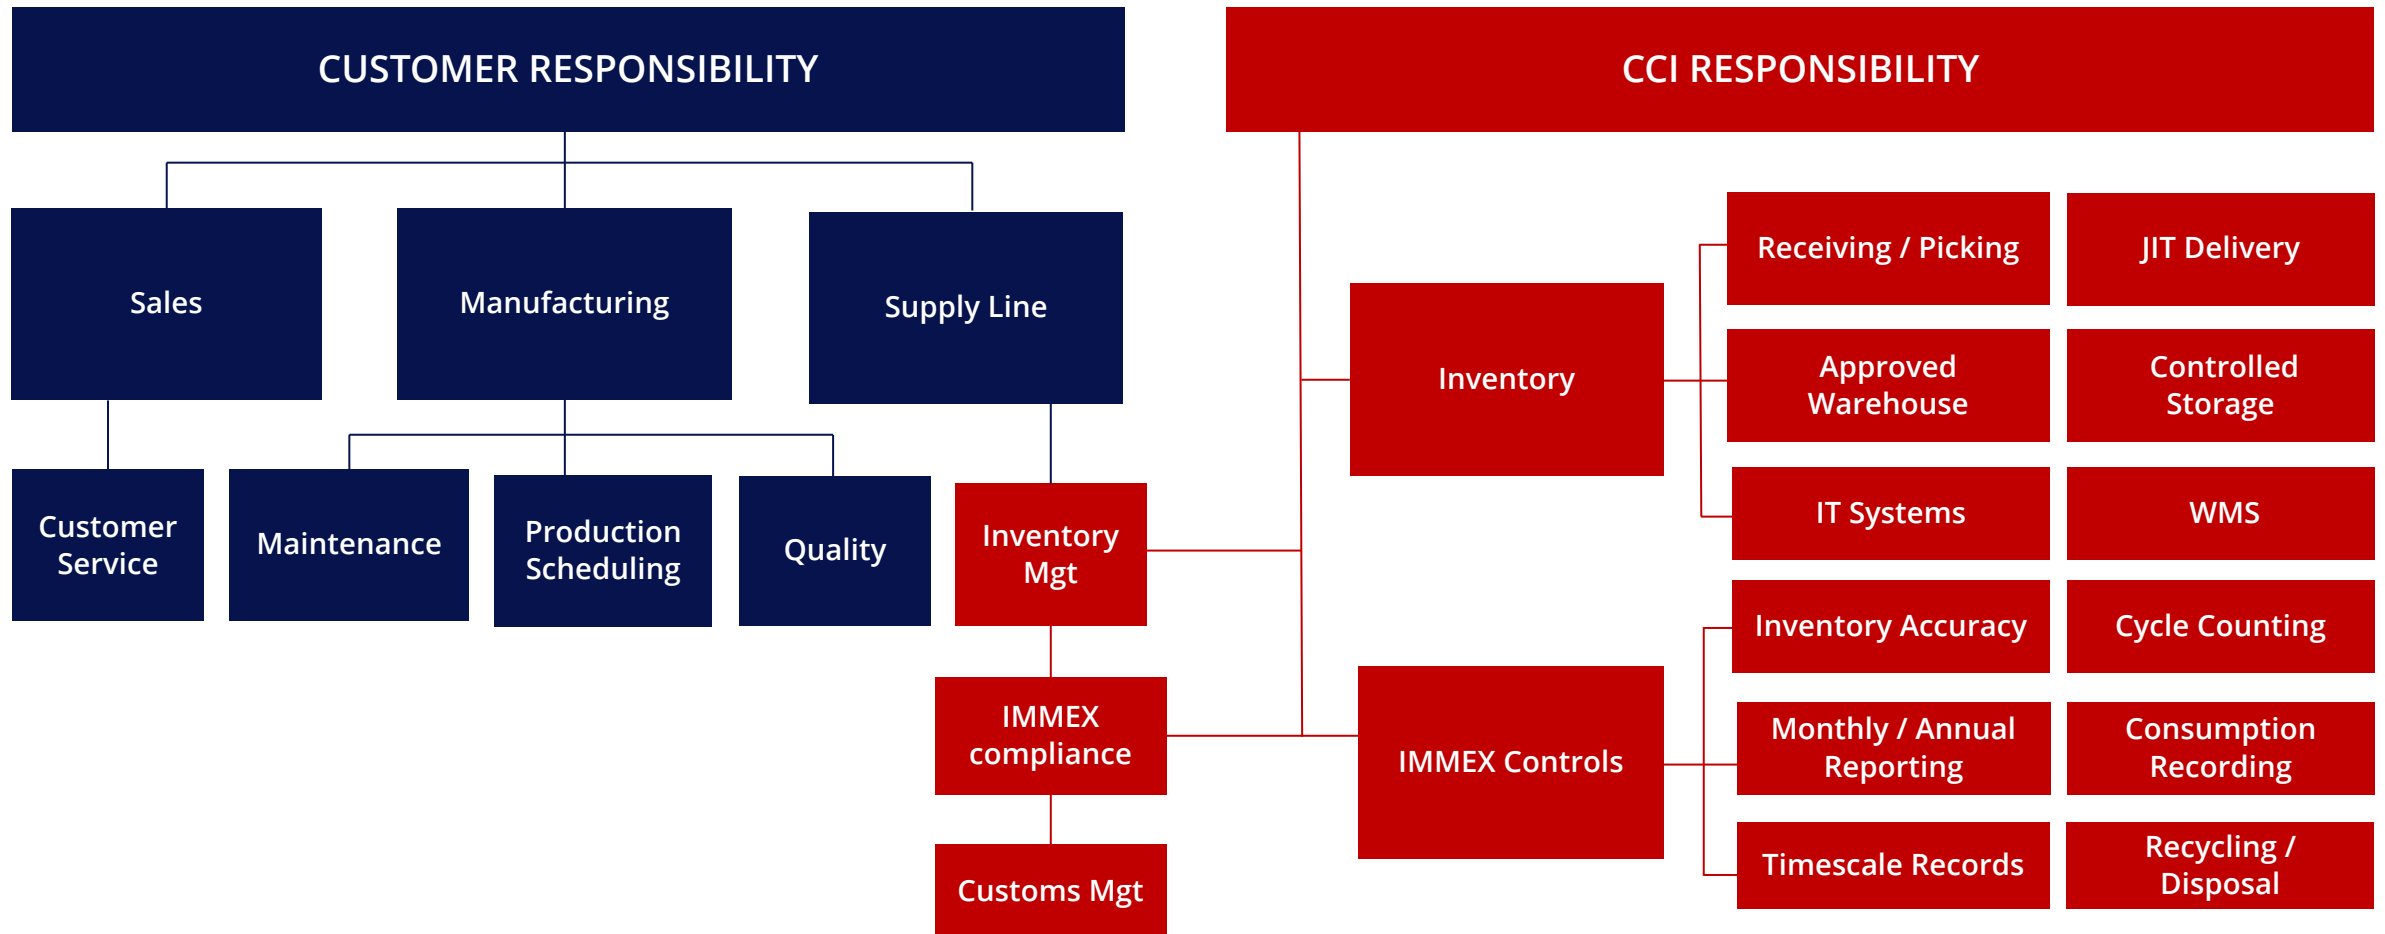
CUSTOMER RESPONSIBILITY

CCI RESPONSIBILITY

Sales

Manufacturing

Supply Line

Customer Service

Maintenance

Production Scheduling

Quality

Inventory Mgt

IMMEX compliance

Customs Mgt

Inventory

IMMEX Controls

Receiving / Picking

JIT Delivery

Approved Warehouse

Controlled Storage

IT Systems

WMS

Inventory Accuracy

Cycle Counting

Monthly / Annual Reporting

Consumption Recording

Timescale Records

Recycling / Disposal